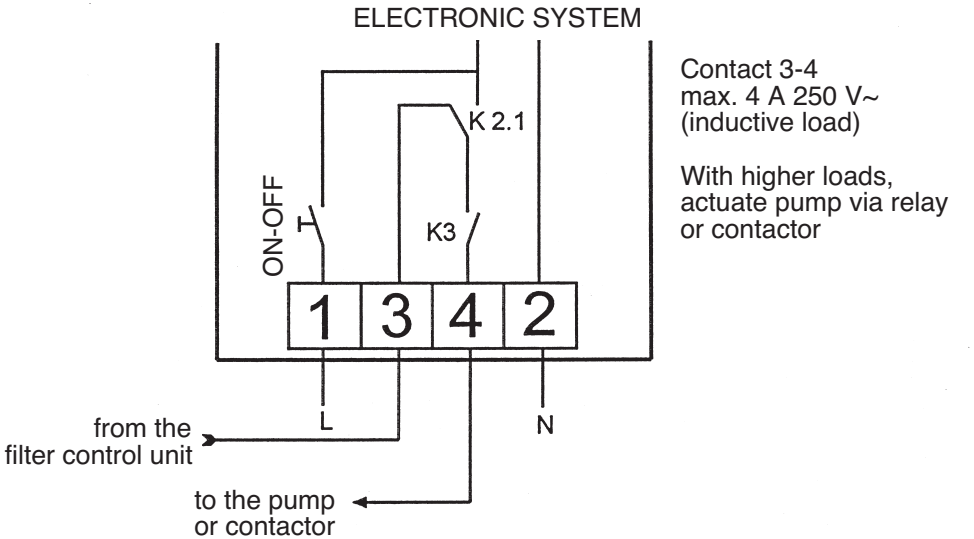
ELECTRONIC SYSTEM

Contact 3-4
max. 4 A 250 V~
(inductive load)

With higher loads, actuate pump via relay or contactor

ON-OFF

K 2.1

K3

| 1 | 3 | 4 | 2 |
|---|---|---|---|

L

N

from the
filter control unit

to the pump
or contactor